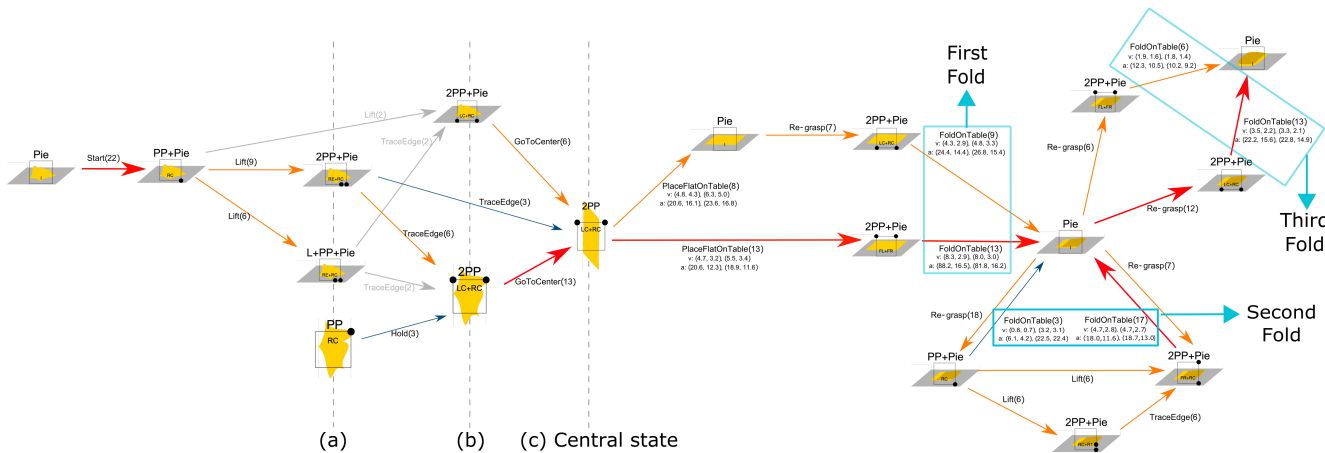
Pie
Start(22)
PP+Pie
RC
Lift(2)
Lift(9)
Lift(6)
2PP+Pie
LC+RC
TraceEdge(2)
2PP+Pie
RE+RC
L+PP+Pie
RE+RC
TraceEdge(2)
TraceEdge(3)
TraceEdge(6)
GoToCenter(6)
PP
RC
Hold(3)
2PP
LC+RC
GoToCenter(13)
2PP
LC+RC
Pie
Re-grasp(7)
2PP+Pie
LC+RC
PlaceFlatOnTable(8)
v: (4.8, 4.3), (6.3, 5.0)
a: (20.6, 16.1), (23.6, 16.8)
PlaceFlatOnTable(13)
v: (4.7, 3.2), (5.5, 3.4)
a: (20.6, 12.3), (18.9, 11.6)
2PP+Pie
FL+FR
First Fold
FoldOnTable(9)
v: (4.3, 2.9), (4.8, 3.3)
a: (24.4, 14.4), (26.8, 15.4)
FoldOnTable(13)
v: (8.3, 2.9), (8.0, 3.0)
a: (88.2, 16.5), (81.8, 16.2)
Pie
2PP+Pie
FL+FR
Re-grasp(6)
FoldOnTable(6)
v: (1.9, 1.6), (1.8, 1.4)
a: (12.3, 10.5), (10.2, 9.2)
Pie
FoldOnTable(13)
v: (3.5, 2.2), (3.3, 2.1)
a: (22.2, 15.6), (22.8, 14.9)
2PP+Pie
LC+RC
Re-grasp(12)
Third Fold
Re-grasp(7)
Re-grasp(18)
FoldOnTable(3)
v: (0.8, 0.7), (3.2, 3.1)
a: (6.1, 4.2), (22.5, 22.4)
FoldOnTable(17)
v: (4.7,2.8), (4.7,2.7)
a: (18.0,11.6), (18.7,13.0)
Second Fold
PP+Pie
RC
Lift(6)
2PP+Pie
RR+RC
Lift(6)
2PP+Pie
RE+RR
TraceEdge(6)
(a)
(b)
(c) Central state